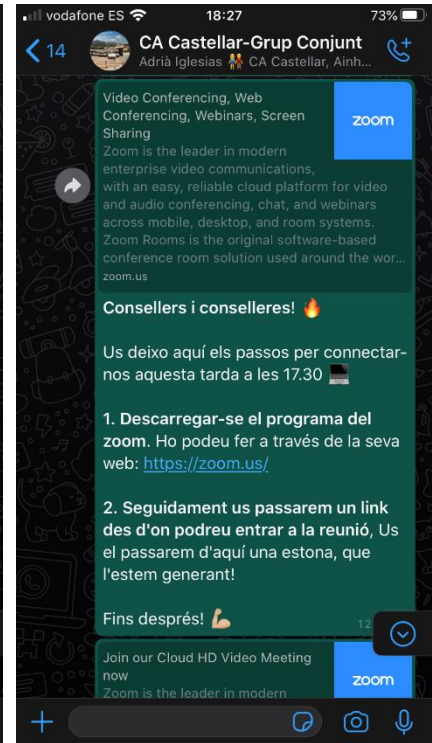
vodafone ES 18:27 73%

14 CA Castellar-Grup Conjunt
Adrià Iglesias 👫 CA Castellar, Ainh...

Video Conferencing, Web Conferencing, Webinars, Screen Sharing
Zoom is the leader in modern enterprise video communications, with an easy, reliable cloud platform for video and audio conferencing, chat, and webinars across mobile, desktop, and room systems. Zoom Rooms is the original software-based conference room solution used around the wor...
zoom.us

zoom

Consellers i conselleres! 🔥

Us deixo aquí els passos per connectar-nos aquesta tarda a les 17.30 💻

1. Descarregar-se el programa del zoom. Ho podeu fer a través de la seva web: https://zoom.us/

2. Seguidament us passarem un link des d'on podreu entrar a la reunió, Us el passarem d'aquí una estona, que l'estem generant!

Fins després! 💪🏼

12

Join our Cloud HD Video Meeting now
Zoom is the leader in modern

zoom